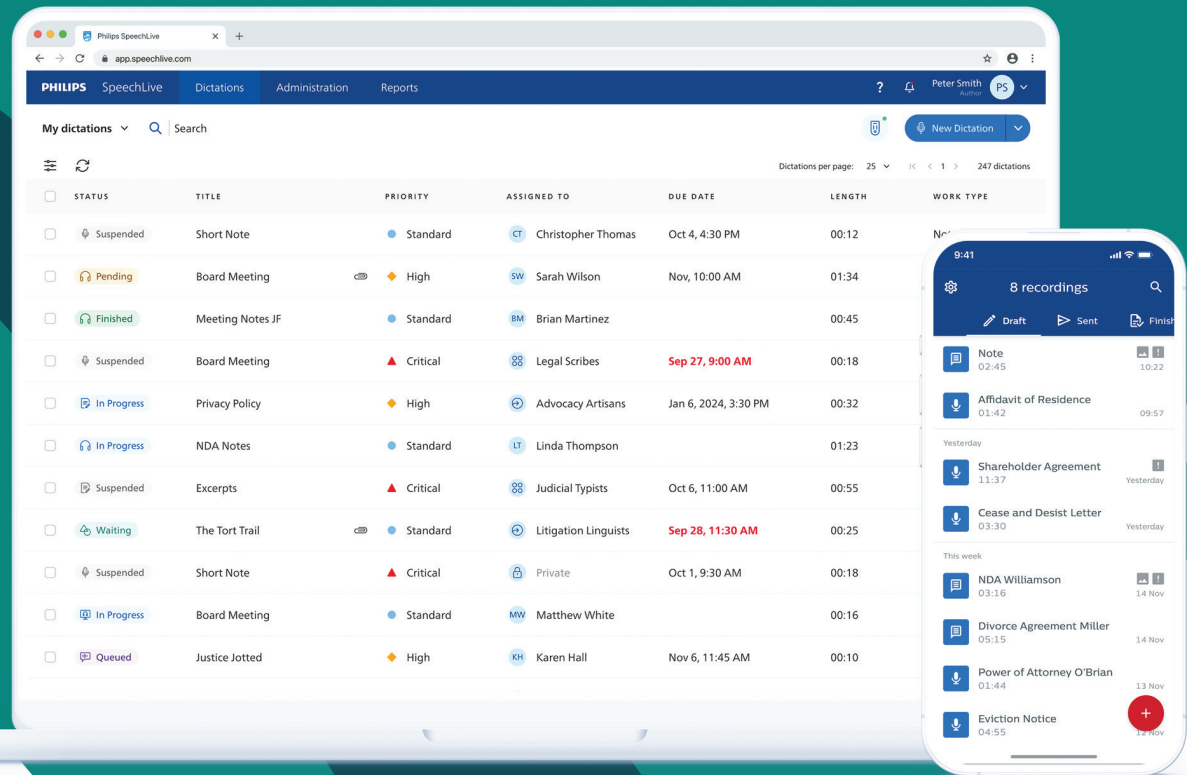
Philips SpeechLive
app.speechlive.com

PHILIPS SpeechLive Dictations Administration Reports ? Peter Smith Author PS

My dictations Search New Dictation

Dictations per page: 25 1 247 dictations

| STATUS | TITLE | PRIORITY | ASSIGNED TO | DUE DATE | LENGTH | WORK TYPE |
|---|---|---|---|---|---|---|
| Suspended | Short Note | Standard | CT Christopher Thomas | Oct 4, 4:30 PM | 00:12 | No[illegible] |
| Pending | Board Meeting | High | SW Sarah Wilson | Nov, 10:00 AM | 01:34 | |
| Finished | Meeting Notes JF | Standard | BM Brian Martinez | | 00:45 | |
| Suspended | Board Meeting | Critical | Legal Scribes | Sep 27, 9:00 AM | 00:18 | |
| In Progress | Privacy Policy | High | Advocacy Artisans | Jan 6, 2024, 3:30 PM | 00:32 | |
| In Progress | NDA Notes | Standard | LT Linda Thompson | | 01:23 | |
| Suspended | Excerpts | Critical | Judicial Typists | Oct 6, 11:00 AM | 00:55 | |
| Waiting | The Tort Trail | Standard | Litigation Linguists | Sep 28, 11:30 AM | 00:25 | |
| Suspended | Short Note | Critical | Private | Oct 1, 9:30 AM | 00:18 | |
| In Progress | Board Meeting | Standard | MW Matthew White | | 00:16 | |
| Queued | Justice Jotted | High | KH Karen Hall | Nov 6, 11:45 AM | 00:10 | |

9:41
8 recordings
Draft Sent Finish
Note 02:45 10:22
Affidavit of Residence 01:42 09:57
Yesterday
Shareholder Agreement 11:37 Yesterday
Cease and Desist Letter 03:30 Yesterday
This week
NDA Williamson 03:16 14 Nov
Divorce Agreement Miller 05:15 14 Nov
Power of Attorney O'Brian 01:44 13 Nov
Eviction Notice 04:55 12 Nov